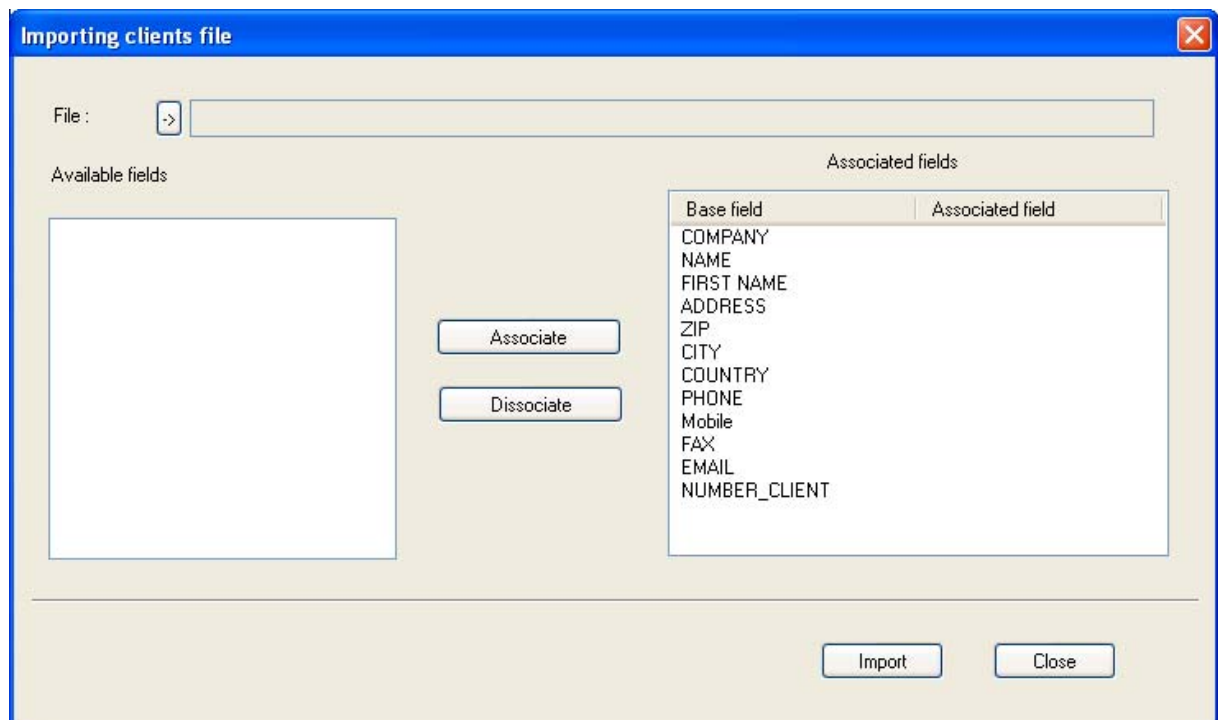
Importing clients file

File : ->

Associated fields

Available fields

| Base field | Associated field |
|---|---|
| COMPANY | |
| NAME | |
| FIRST NAME | |
| ADDRESS | |
| ZIP | |
| CITY | |
| COUNTRY | |
| PHONE | |
| Mobile | |
| FAX | |
| EMAIL | |
| NUMBER_CLIENT | |

Associate

Dissociate

Import

Close